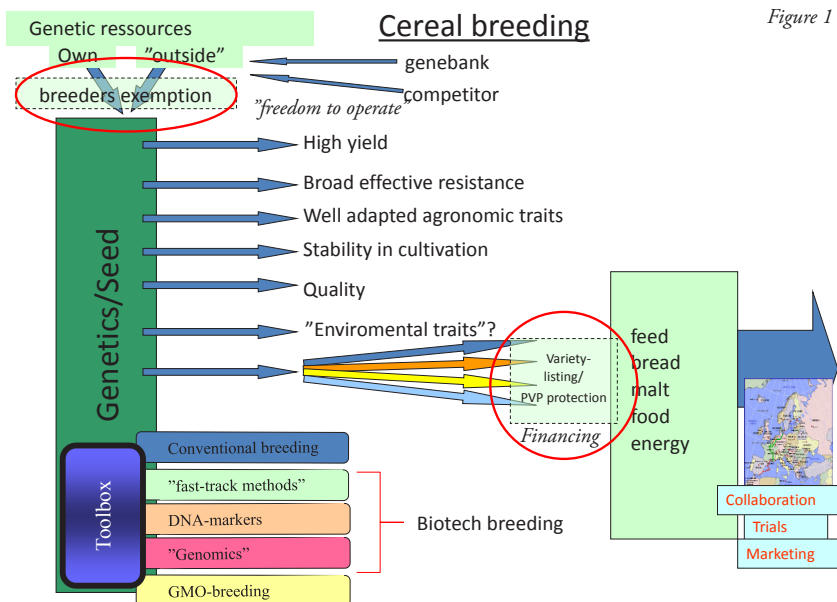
Cereal breeding

Figure 1

Genetic ressources

Own

"outside"

genebank

competitor

breeders exemption

"freedom to operate"

Genetics/Seed

High yield

Broad effective resistance

Well adapted agronomic traits

Stability in cultivation

Quality

"Enviromental traits"?

Variety-listing/ PVP protection

Financing

feed
bread
malt
food
energy

Collaboration

Trials

Marketing

Conventional breeding

Toolbox

"fast-track methods"

DNA-markers

"Genomics"

Biotech breeding

GMO-breeding